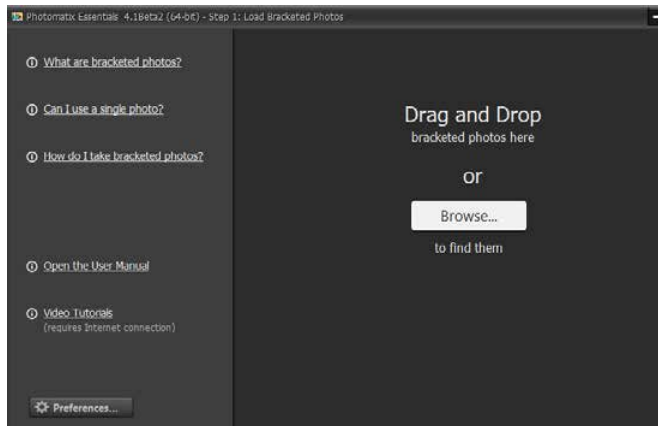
Photomatix Essentials 4.1Beta2 (64-bit) - Step 1: Load Bracketed Photos

ⓘ What are bracketed photos?

ⓘ Can I use a single photo?

ⓘ How do I take bracketed photos?

ⓘ Open the User Manual

ⓘ Video Tutorials
(requires Internet connection)

Preferences...

Drag and Drop
bracketed photos here

or

Browse...

to find them